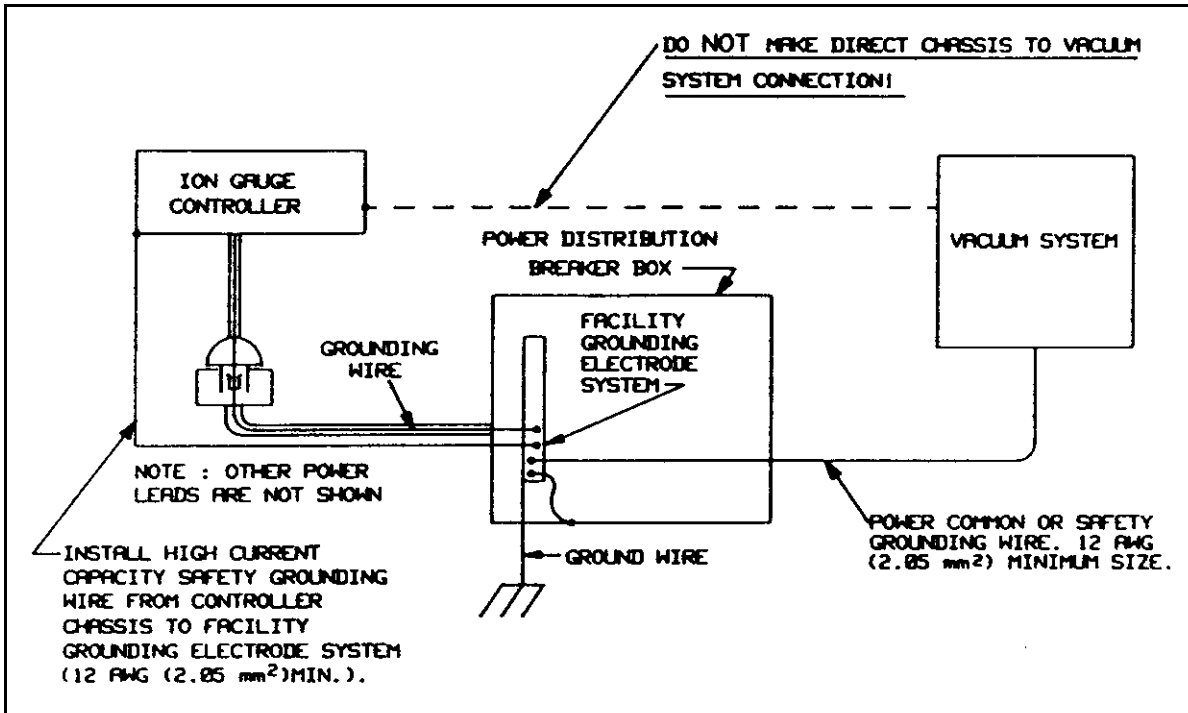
DO NOT MAKE DIRECT CHASSIS TO VACUUM SYSTEM CONNECTION!

ION GAUGE CONTROLLER

VACUUM SYSTEM

POWER DISTRIBUTION BREAKER BOX

FACILITY GROUNDING ELECTRODE SYSTEM

GROUNDING WIRE

NOTE : OTHER POWER LEADS ARE NOT SHOWN

INSTALL HIGH CURRENT CAPACITY SAFETY GROUNDING WIRE FROM CONTROLLER CHASSIS TO FACILITY GROUNDING ELECTRODE SYSTEM (12 AWG (2.05 mm$^2$)MIN.).

GROUND WIRE

POWER COMMON OR SAFETY GROUNDING WIRE. 12 AWG (2.05 mm$^2$) MINIMUM SIZE.